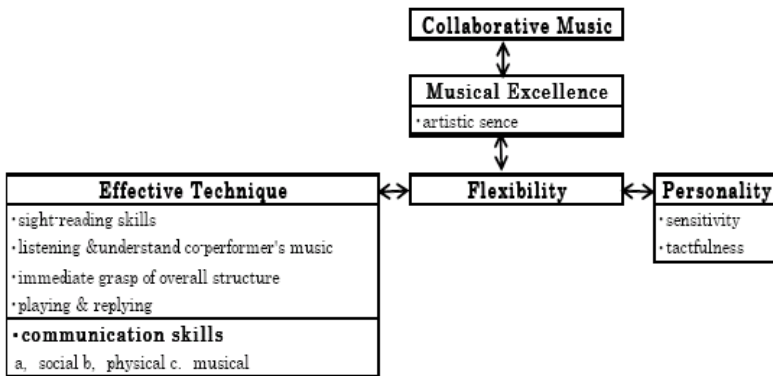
Collaborative Music

Musical Excellence
・artistic sence

Effective Technique
・sight-reading skills
・listening &understand co-performer's music
・immediate grasp of overall structure
・playing & replying
・communication skills
a, social b, physical c. musical

Flexibility

Personality
・sensitivity
・tactfulness